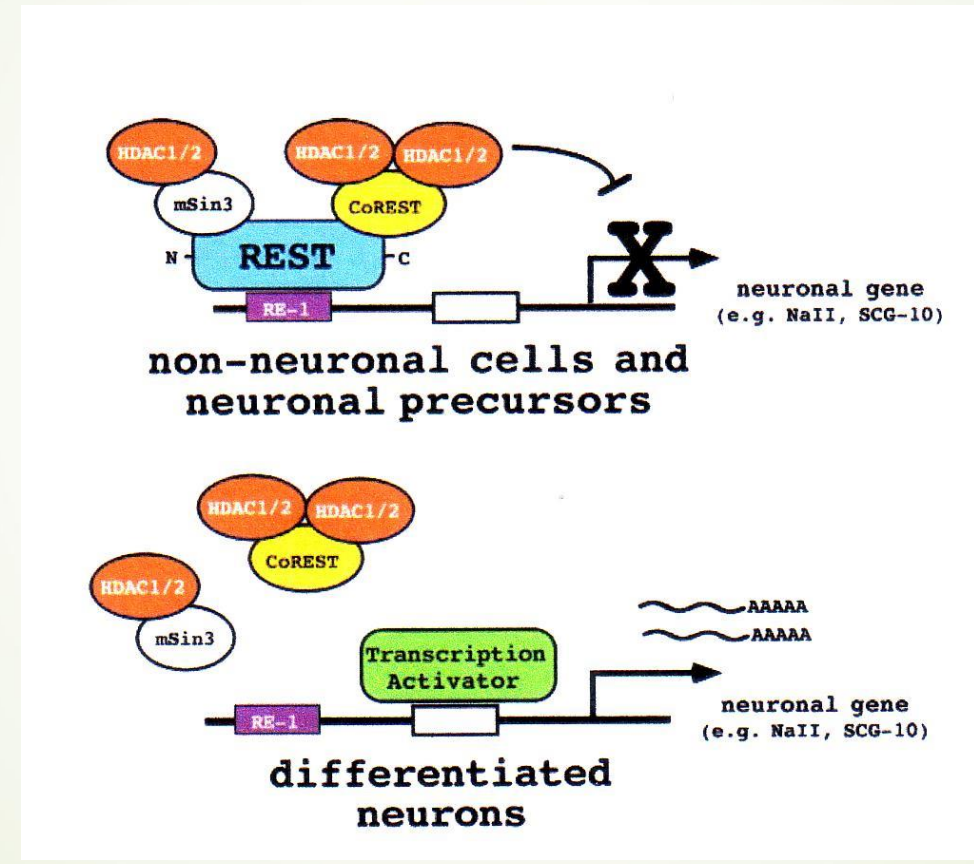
HDAC1/2

HDAC1/2 HDAC1/2

mSin3

CoREST

N- REST -C

RE-1

neuronal gene
(e.g. NaII, SCG-10)

non-neuronal cells and
neuronal precursors

HDAC1/2 HDAC1/2

CoREST

HDAC1/2

mSin3

AAAAA
AAAAA

Transcription
Activator

RE-1

neuronal gene
(e.g. NaII, SCG-10)

differentiated
neurons